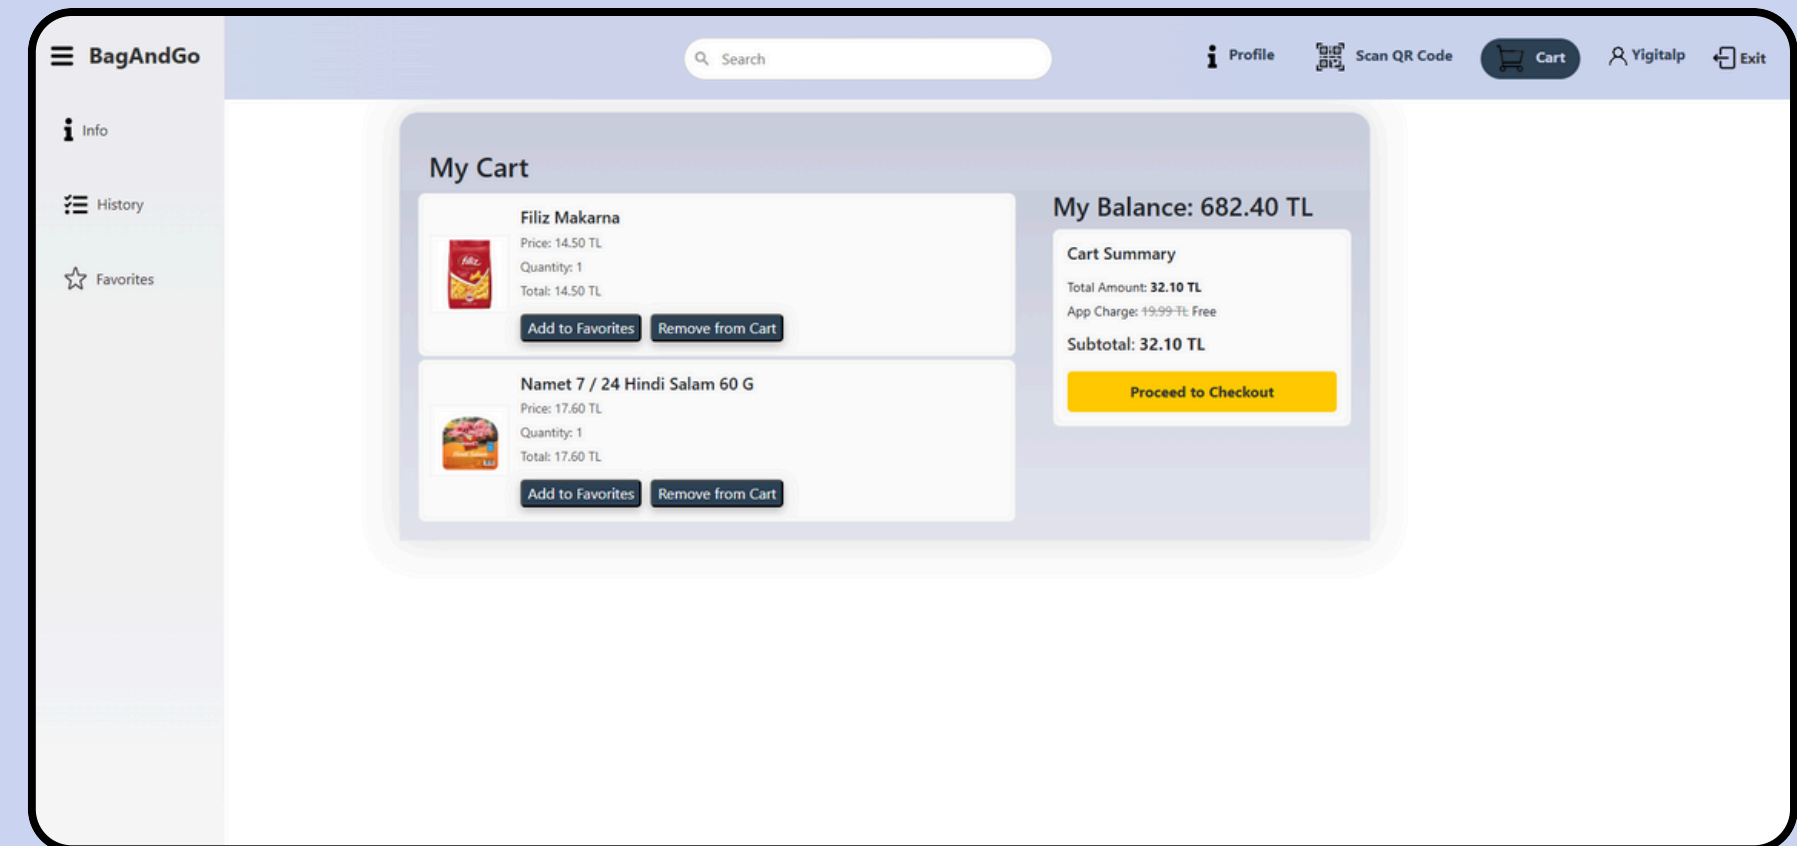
BagAndGo

Search

Profile

Scan QR Code

Cart

Yigitalp

Exit

Info

History

Favorites

My Cart

Filiz Makarna

Price: 14.50 TL

Quantity: 1

Total: 14.50 TL

Add to Favorites

Remove from Cart

Namet 7 / 24 Hindi Salam 60 G

Price: 17.60 TL

Quantity: 1

Total: 17.60 TL

Add to Favorites

Remove from Cart

My Balance: 682.40 TL

Cart Summary

Total Amount: 32.10 TL

App Charge: 19.99 TL Free

Subtotal: 32.10 TL

Proceed to Checkout